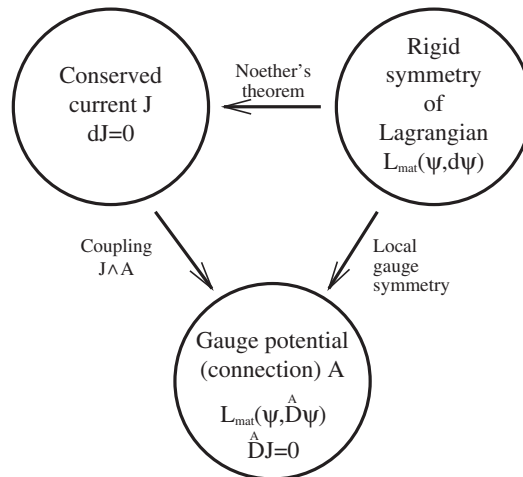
Conserved current J
$dJ=0$

Noether's theorem

Rigid symmetry of Lagrangian
$L_{mat}(\psi, d\psi)$

Coupling
$J \wedge A$

Local gauge symmetry

Gauge potential (connection) A
$L_{mat}(\psi, \overset{A}{D}\psi)$
$\overset{A}{D}J=0$